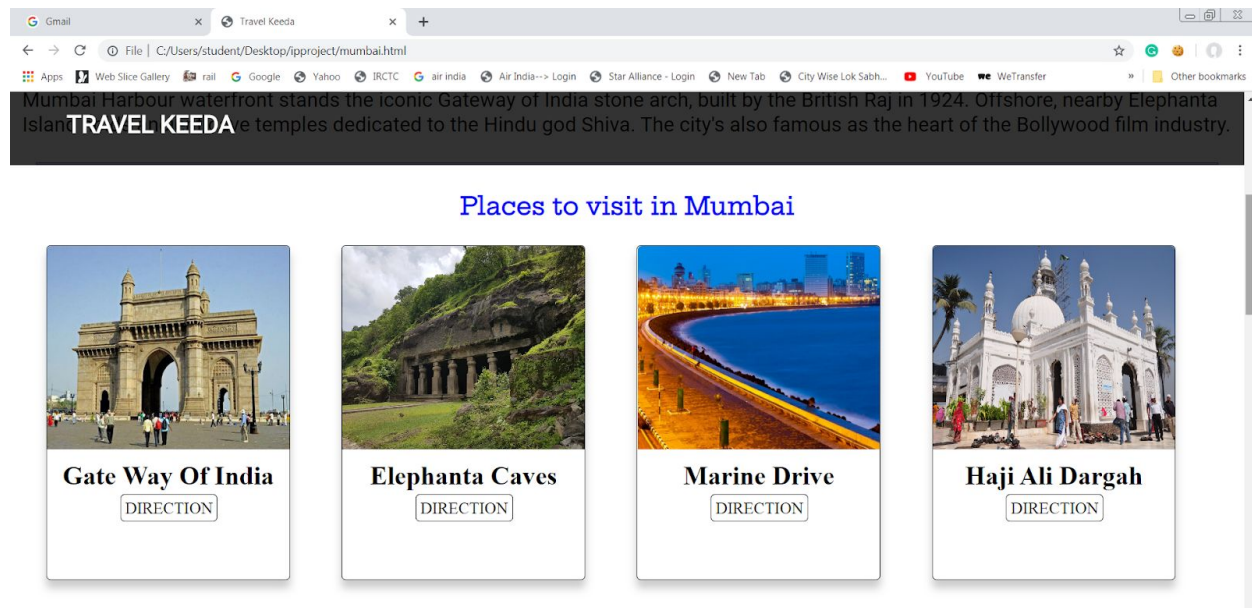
Gmail × Travel Keeda × +

File | C:/Users/student/Desktop/ipproject/mumbai.html

Apps Web Slice Gallery rail Google Yahoo IRCTC air india Air India--> Login Star Alliance - Login New Tab City Wise Lok Sabh... YouTube WeTransfer » Other bookmarks

Mumbai Harbour waterfront stands the iconic Gateway of India stone arch, built by the British Raj in 1924. Offshore, nearby Elephanta Island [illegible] temples dedicated to the Hindu god Shiva. The city's also famous as the heart of the Bollywood film industry.

TRAVEL KEEDA

Places to visit in Mumbai

Gate Way Of India
DIRECTION

Elephanta Caves
DIRECTION

Marine Drive
DIRECTION

Haji Ali Dargah
DIRECTION